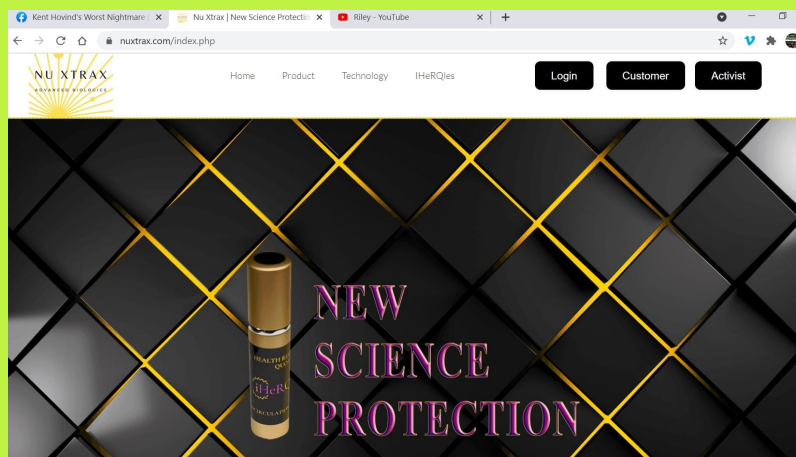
Kent Hovind's Worst Nightmare | ×
Nu Xtrax | New Science Protectio ×
Riley - YouTube ×
+

nuxtrax.com/index.php

NU XTRAX
ADVANCED BIOLOGICS

Home Product Technology IHeRQies

Login Customer Activist

HEALTH R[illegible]
QU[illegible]
iHeR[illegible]
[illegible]CULATI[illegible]

NEW
SCIENCE
PROTECTION